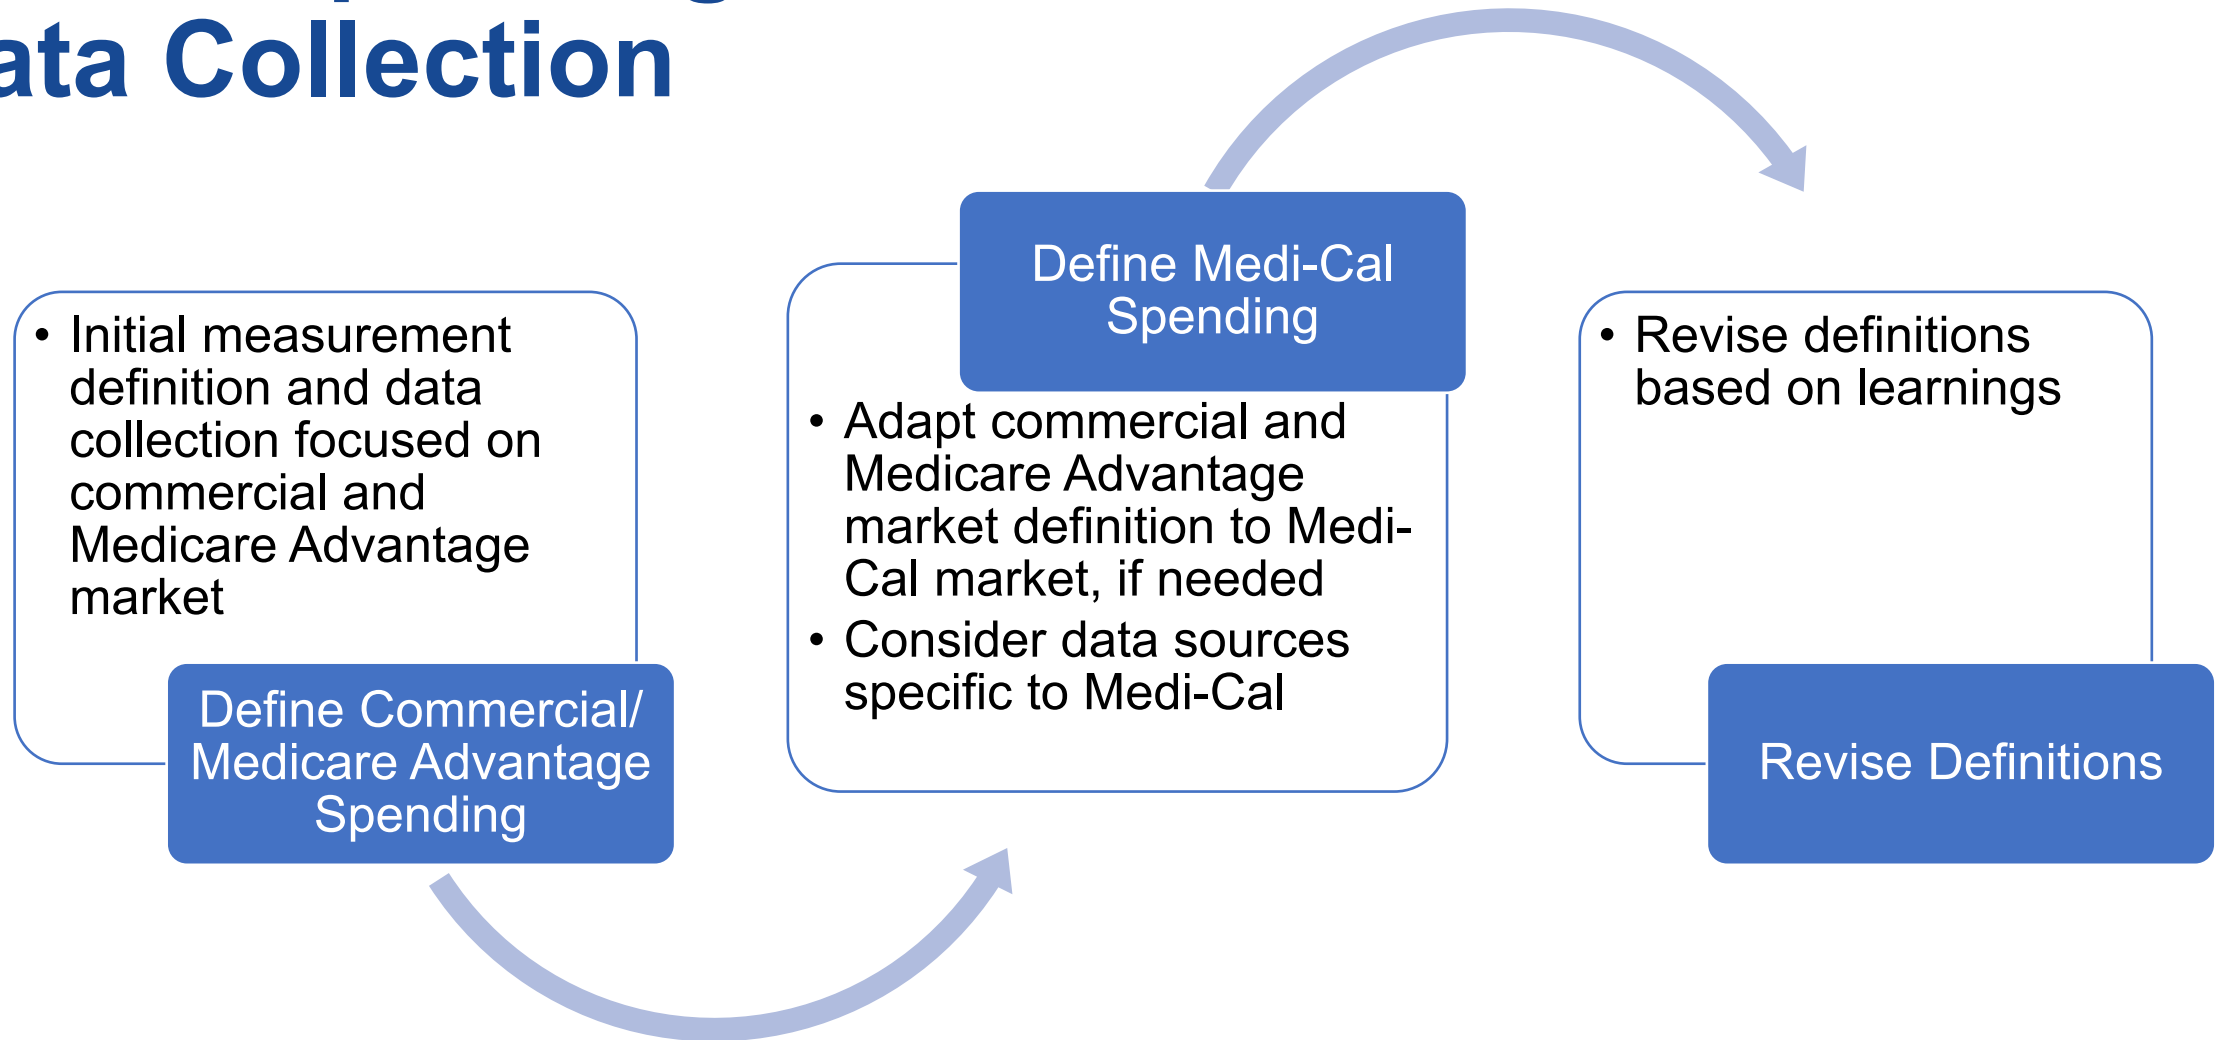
ata Collection

• Initial measurement definition and data collection focused on commercial and Medicare Advantage market

Define Commercial/ Medicare Advantage Spending

Define Medi-Cal Spending

• Adapt commercial and Medicare Advantage market definition to Medi-Cal market, if needed
• Consider data sources specific to Medi-Cal

• Revise definitions based on learnings

Revise Definitions